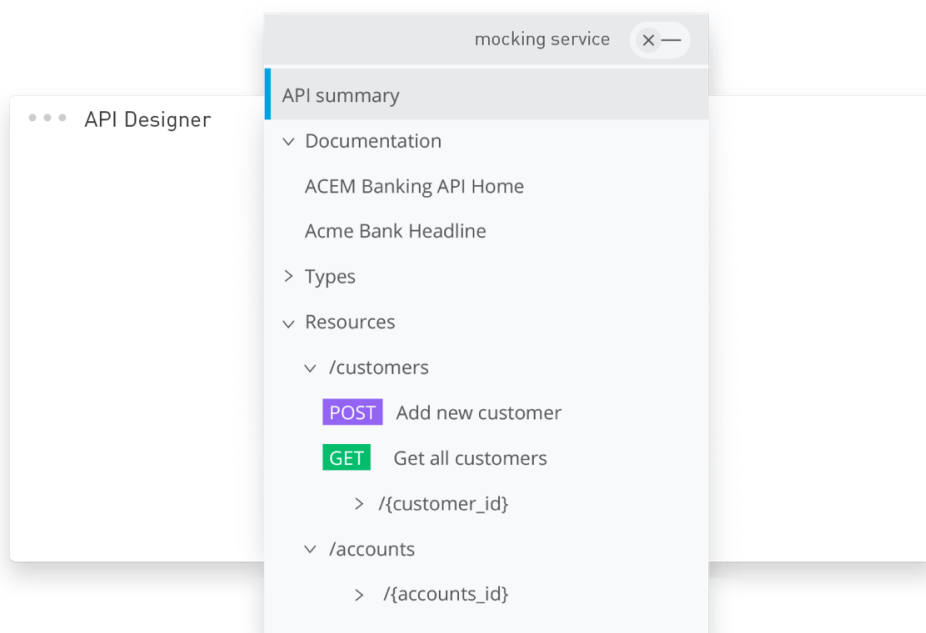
API Designer

mocking service

API summary

Documentation

ACEM Banking API Home

Acme Bank Headline

Types

Resources

/customers

POST Add new customer

GET Get all customers

/{customer_id}

/accounts

/{accounts_id}